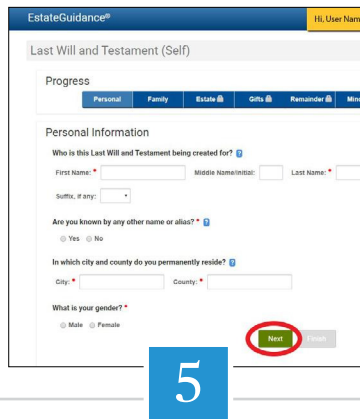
EstateGuidance®

Hi, User Nam

Last Will and Testament (Self)

Progress

Personal Family Estate Gifts Remainder Min

Personal Information

Who is this Last Will and Testament being created for?

First Name: * Middle Name/Initial: Last Name: *

Suffix, if any:

Are you known by any other name or alias? *

Yes No

In which city and county do you permanently reside?

City: * County: *

What is your gender? *

Male Female

Next Finish

5